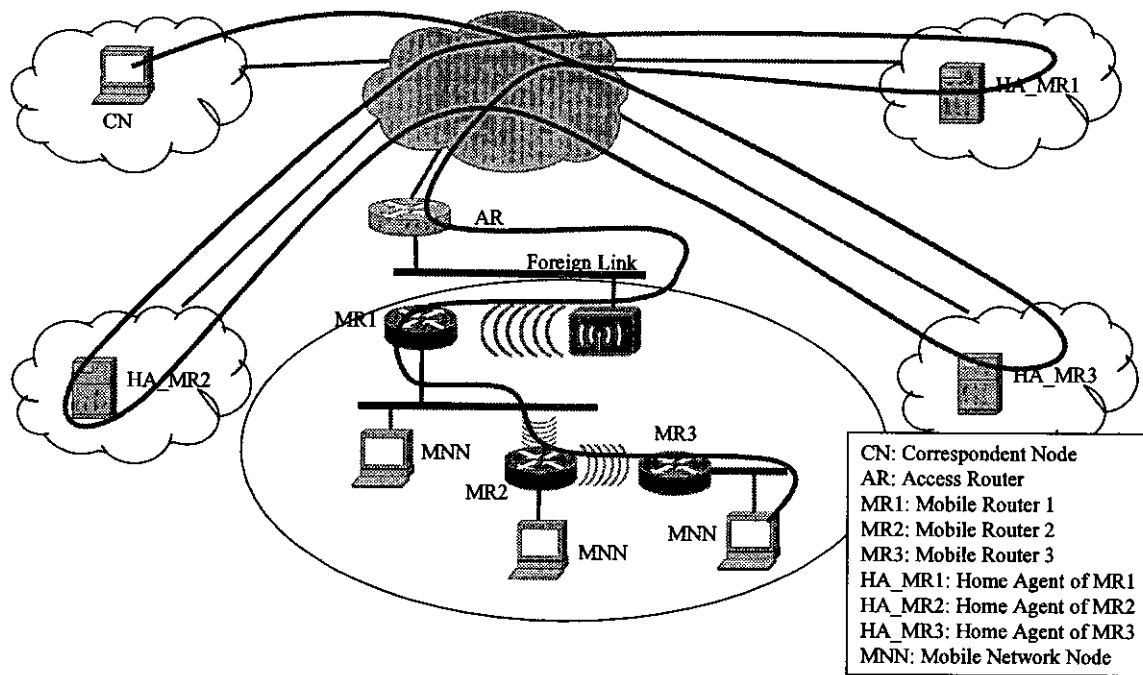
CN

HA_MR1

AR

Foreign Link

MR1

HA_MR2

HA_MR3

MNN

MR3

MR2

MNN

MNN

CN: Correspondent Node
AR: Access Router
MR1: Mobile Router 1
MR2: Mobile Router 2
MR3: Mobile Router 3
HA_MR1: Home Agent of MR1
HA_MR2: Home Agent of MR2
HA_MR3: Home Agent of MR3
MNN: Mobile Network Node